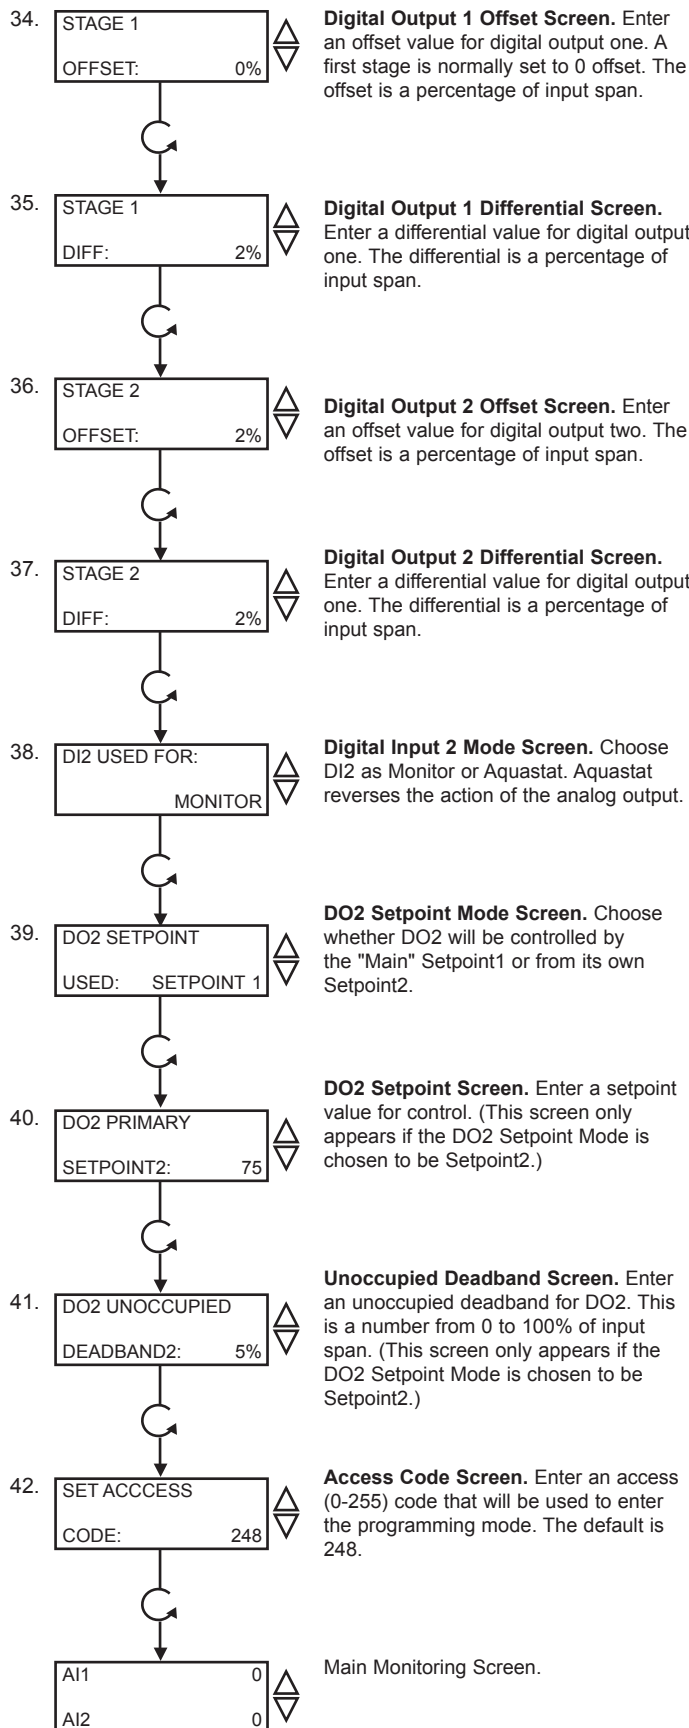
34. STAGE 1

OFFSET: 0%

**Digital Output 1 Offset Screen.** Enter an offset value for digital output one. A first stage is normally set to 0 offset. The offset is a percentage of input span.

35. STAGE 1

DIFF: 2%

**Digital Output 1 Differential Screen.** Enter a differential value for digital output one. The differential is a percentage of input span.

36. STAGE 2

OFFSET: 2%

**Digital Output 2 Offset Screen.** Enter an offset value for digital output two. The offset is a percentage of input span.

37. STAGE 2

DIFF: 2%

**Digital Output 2 Differential Screen.** Enter a differential value for digital output one. The differential is a percentage of input span.

38. DI2 USED FOR:

MONITOR

**Digital Input 2 Mode Screen.** Choose DI2 as Monitor or Aquastat. Aquastat reverses the action of the analog output.

39. DO2 SETPOINT

USED: SETPOINT 1

**DO2 Setpoint Mode Screen.** Choose whether DO2 will be controlled by the "Main" Setpoint1 or from its own Setpoint2.

40. DO2 PRIMARY

SETPOINT2: 75

**DO2 Setpoint Screen.** Enter a setpoint value for control. (This screen only appears if the DO2 Setpoint Mode is chosen to be Setpoint2.)

41. DO2 UNOCCUPIED

DEADBAND2: 5%

**Unoccupied Deadband Screen.** Enter an unoccupied deadband for DO2. This is a number from 0 to 100% of input span. (This screen only appears if the DO2 Setpoint Mode is chosen to be Setpoint2.)

42. SET ACCCESS

CODE: 248

**Access Code Screen.** Enter an access (0-255) code that will be used to enter the programming mode. The default is 248.

AI1 0

AI2 0

Main Monitoring Screen.